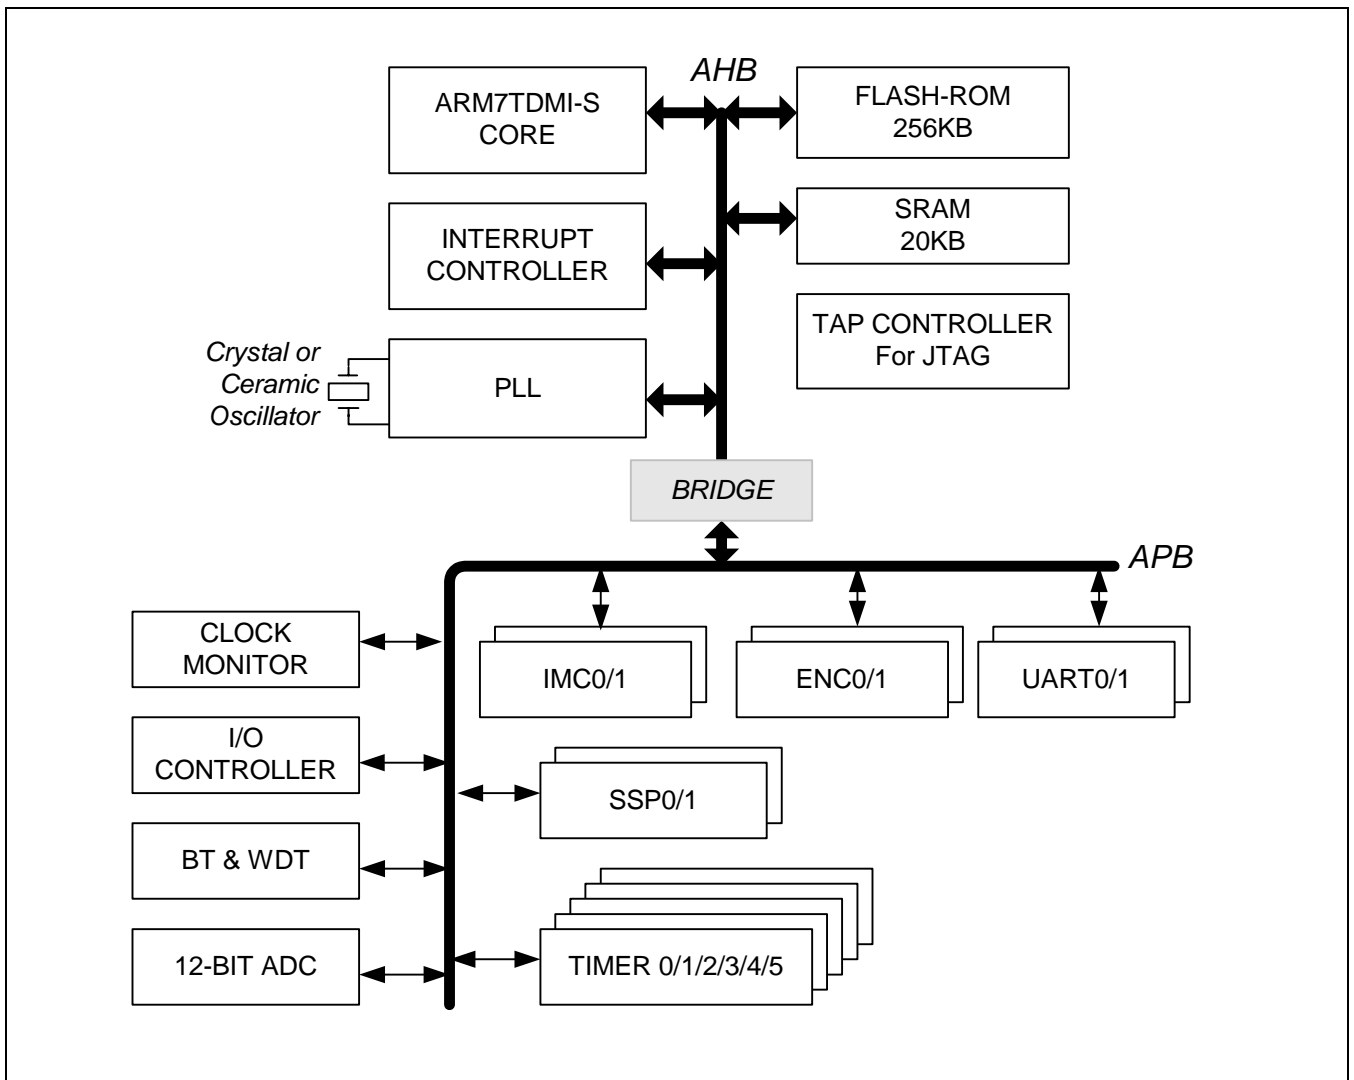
AHB

ARM7TDMI-S CORE

FLASH-ROM 256KB

SRAM 20KB

INTERRUPT CONTROLLER

TAP CONTROLLER For JTAG

Crystal or Ceramic Oscillator

PLL

BRIDGE

APB

CLOCK MONITOR

IMC0/1

ENC0/1

UART0/1

I/O CONTROLLER

SSP0/1

BT & WDT

12-BIT ADC

TIMER 0/1/2/3/4/5